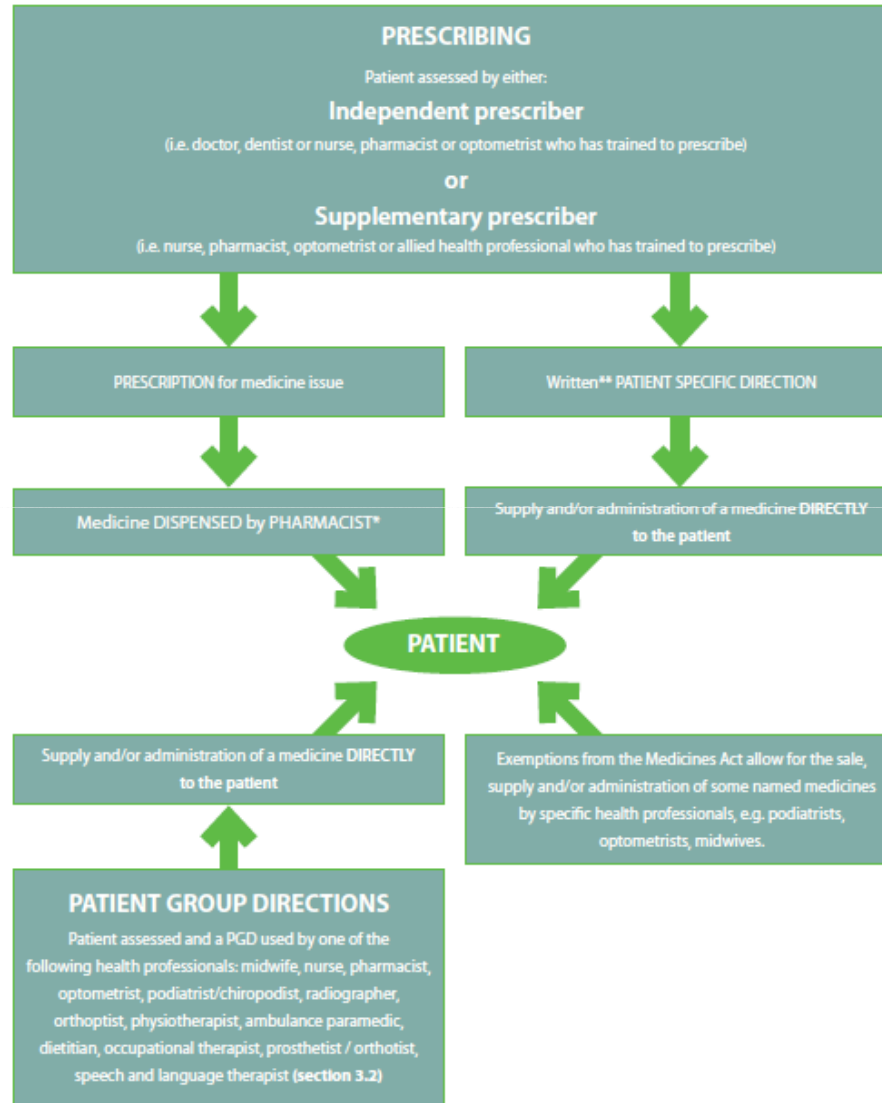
PRESCRIBING

Patient assessed by either:

Independent prescriber

(i.e. doctor, dentist or nurse, pharmacist or optometrist who has trained to prescribe)

or

Supplementary prescriber

(i.e. nurse, pharmacist, optometrist or allied health professional who has trained to prescribe)

PRESCRIPTION for medicine issue

Written** PATIENT SPECIFIC DIRECTION

Medicine DISPENSED by PHARMACIST*

Supply and/or administration of a medicine DIRECTLY to the patient

PATIENT

Supply and/or administration of a medicine DIRECTLY to the patient

Exemptions from the Medicines Act allow for the sale, supply and/or administration of some named medicines by specific health professionals, e.g. podiatrists, optometrists, midwives.

PATIENT GROUP DIRECTIONS

Patient assessed and a PGD used by one of the following health professionals: midwife, nurse, pharmacist, optometrist, podiatrist/chiropodist, radiographer, orthoptist, physiotherapist, ambulance paramedic, dietitian, occupational therapist, prosthetist / orthotist, speech and language therapist (section 3.2)